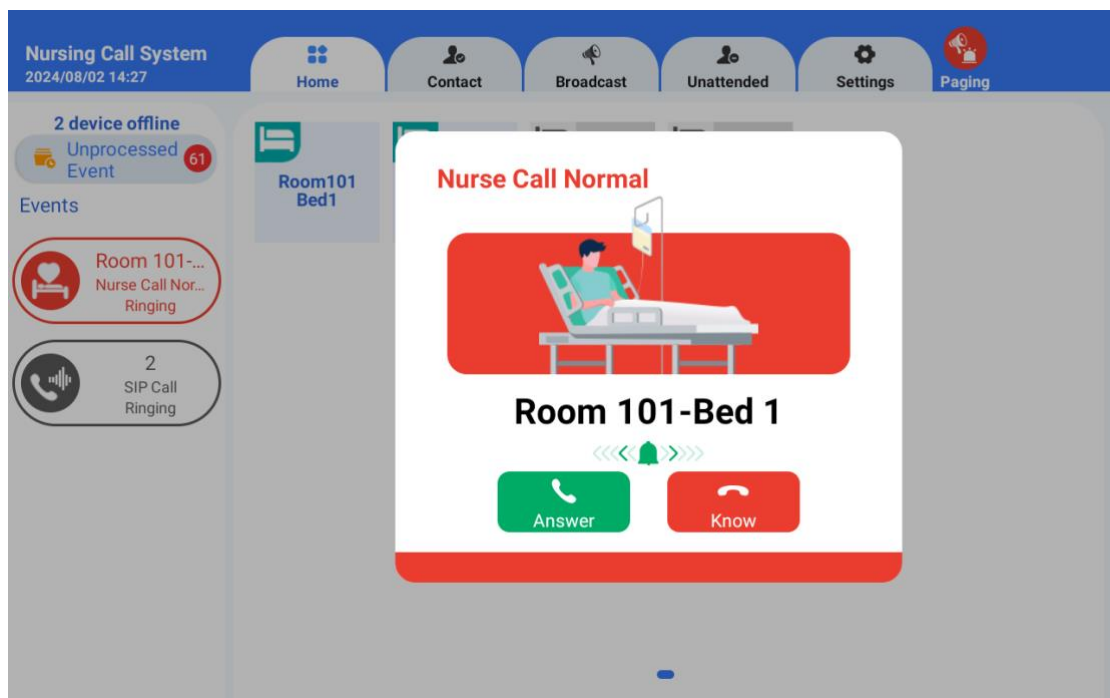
Nursing Call System
2024/08/02 14:27

Home
Contact
Broadcast
Unattended
Settings
Paging

2 device offline
Unprocessed Event 61
Events

Room 101-...
Nurse Call Nor...
Ringing

2
SIP Call
Ringing

Room101
Bed1

Nurse Call Normal

Room 101-Bed 1

Answer
Know